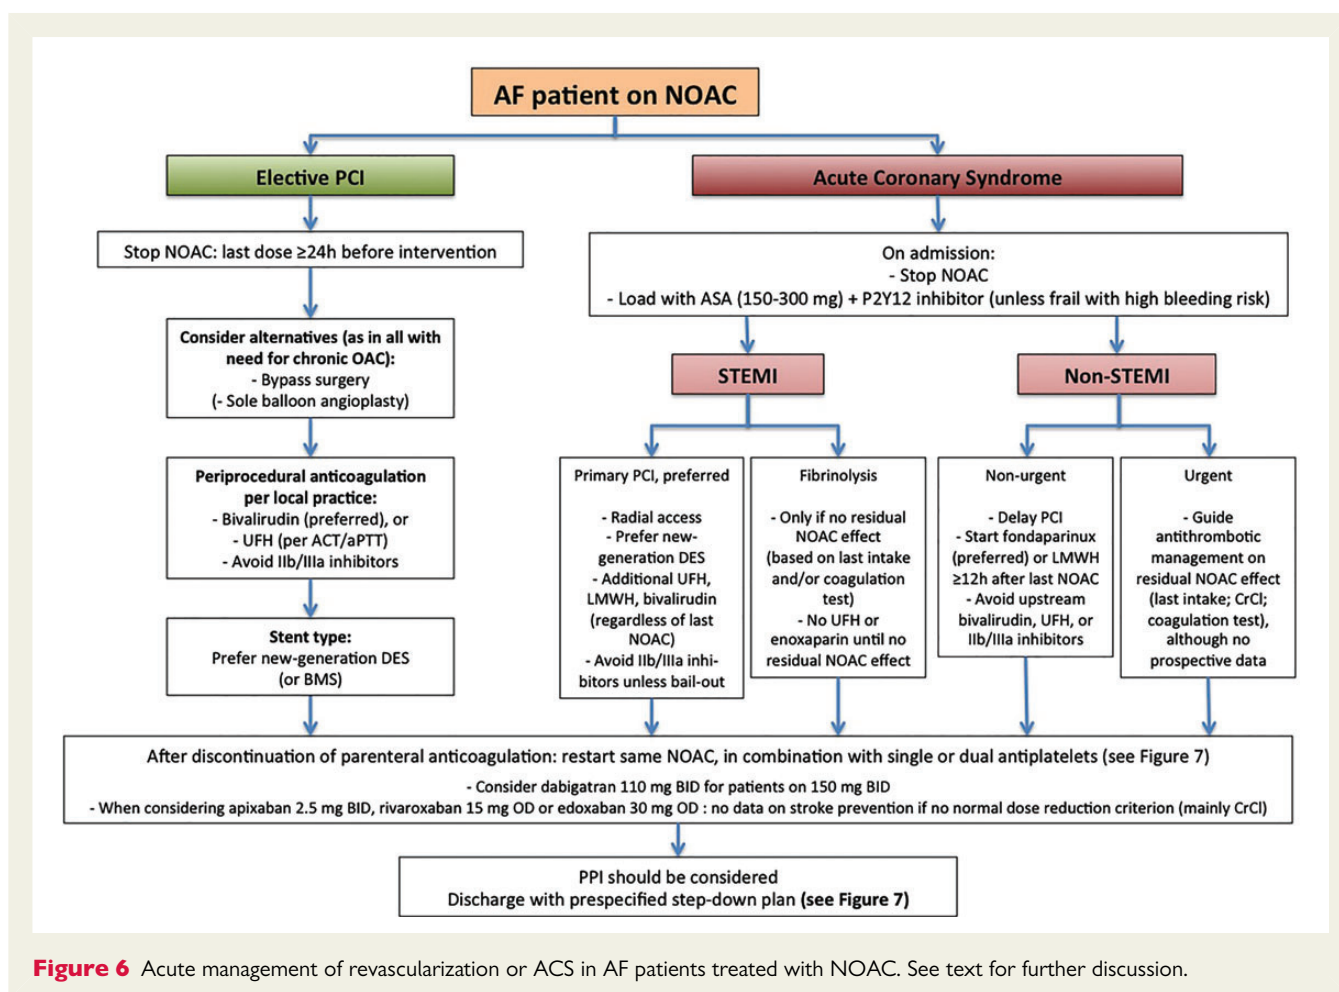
AF patient on NOAC

Elective PCI

Stop NOAC: last dose ≥24h before intervention

Consider alternatives (as in all with need for chronic OAC):
- Bypass surgery
(- Sole balloon angioplasty)

Periprocedural anticoagulation per local practice:
- Bivalirudin (preferred), or
- UFH (per ACT/aPTT)
- Avoid IIb/IIIa inhibitors

Stent type:
Prefer new-generation DES (or BMS)

Acute Coronary Syndrome

On admission:
- Stop NOAC
- Load with ASA (150-300 mg) + P2Y12 inhibitor (unless frail with high bleeding risk)

STEMI

Primary PCI, preferred

- Radial access
- Prefer new-generation DES
- Additional UFH, LMWH, bivalirudin (regardless of last NOAC)
- Avoid IIb/IIIa inhibitors unless bail-out

Fibrinolysis

- Only if no residual NOAC effect (based on last intake and/or coagulation test)
- No UFH or enoxaparin until no residual NOAC effect

Non-STEMI

Non-urgent

- Delay PCI
- Start fondaparinux (preferred) or LMWH ≥12h after last NOAC
- Avoid upstream bivalirudin, UFH, or IIb/IIIa inhibitors

Urgent

- Guide antithrombotic management on residual NOAC effect (last intake; CrCl; coagulation test), although no prospective data

After discontinuation of parenteral anticoagulation: restart same NOAC, in combination with single or dual antiplatelets (see Figure 7)

- Consider dabigatran 110 mg BID for patients on 150 mg BID
- When considering apixaban 2.5 mg BID, rivaroxaban 15 mg OD or edoxaban 30 mg OD : no data on stroke prevention if no normal dose reduction criterion (mainly CrCl)

PPI should be considered
Discharge with prespecified step-down plan (see Figure 7)

Figure 6 Acute management of revascularization or ACS in AF patients treated with NOAC. See text for further discussion.